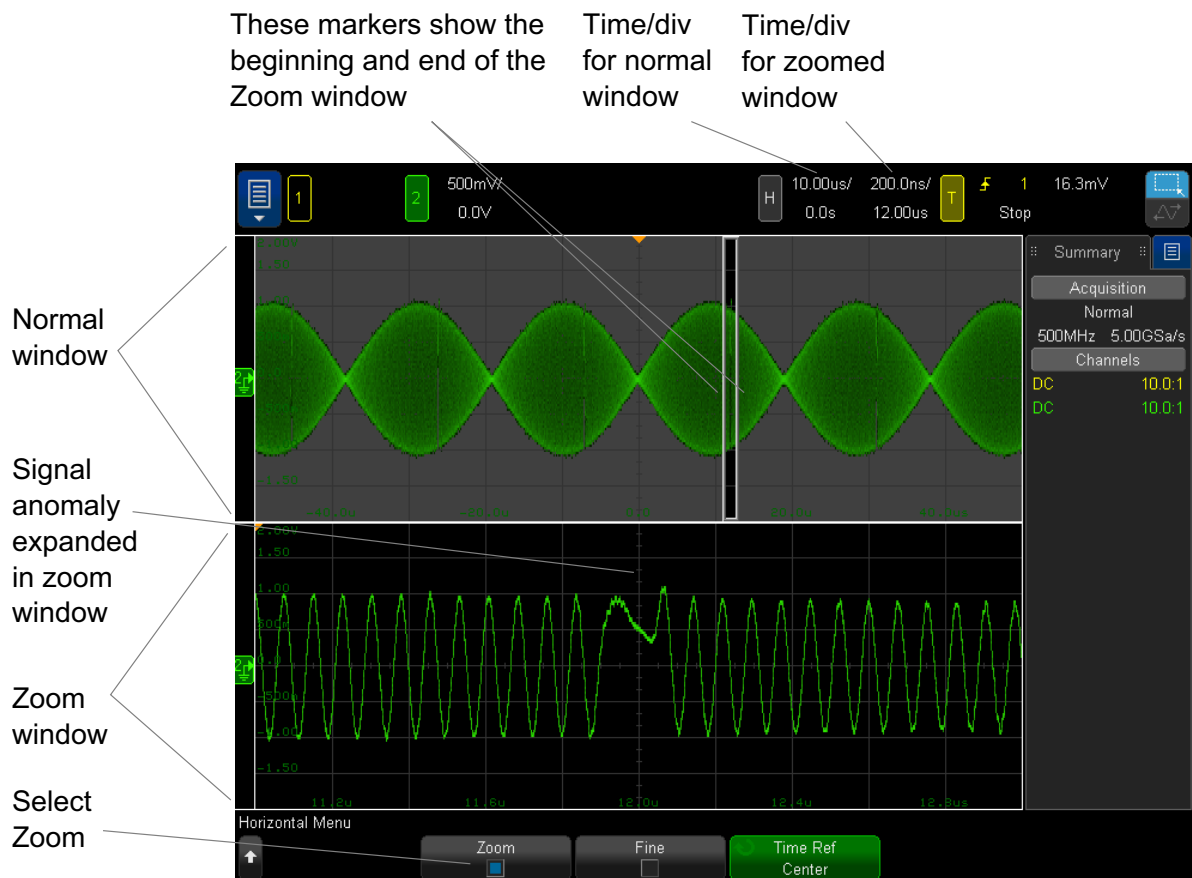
These markers show the beginning and end of the Zoom window

Time/div for normal window

Time/div for zoomed window

1

2

500mV/
0.0V

H

10.00us/
0.0s

200.0ns/
12.00us

T

1

16.3mV

Stop

Summary

Acquisition

Normal

500MHz 5.00GSa/s

Channels

DC 10.0:1

DC 10.0:1

Normal window

Signal anomaly expanded in zoom window

Zoom window

Select Zoom

2.00V
1.50
1.00
500m
-500m
-1.00
-1.50

11.2u
11.6u
12.00u
12.4u
12.8us

Horizontal Menu

Zoom

Fine

Time Ref
Center